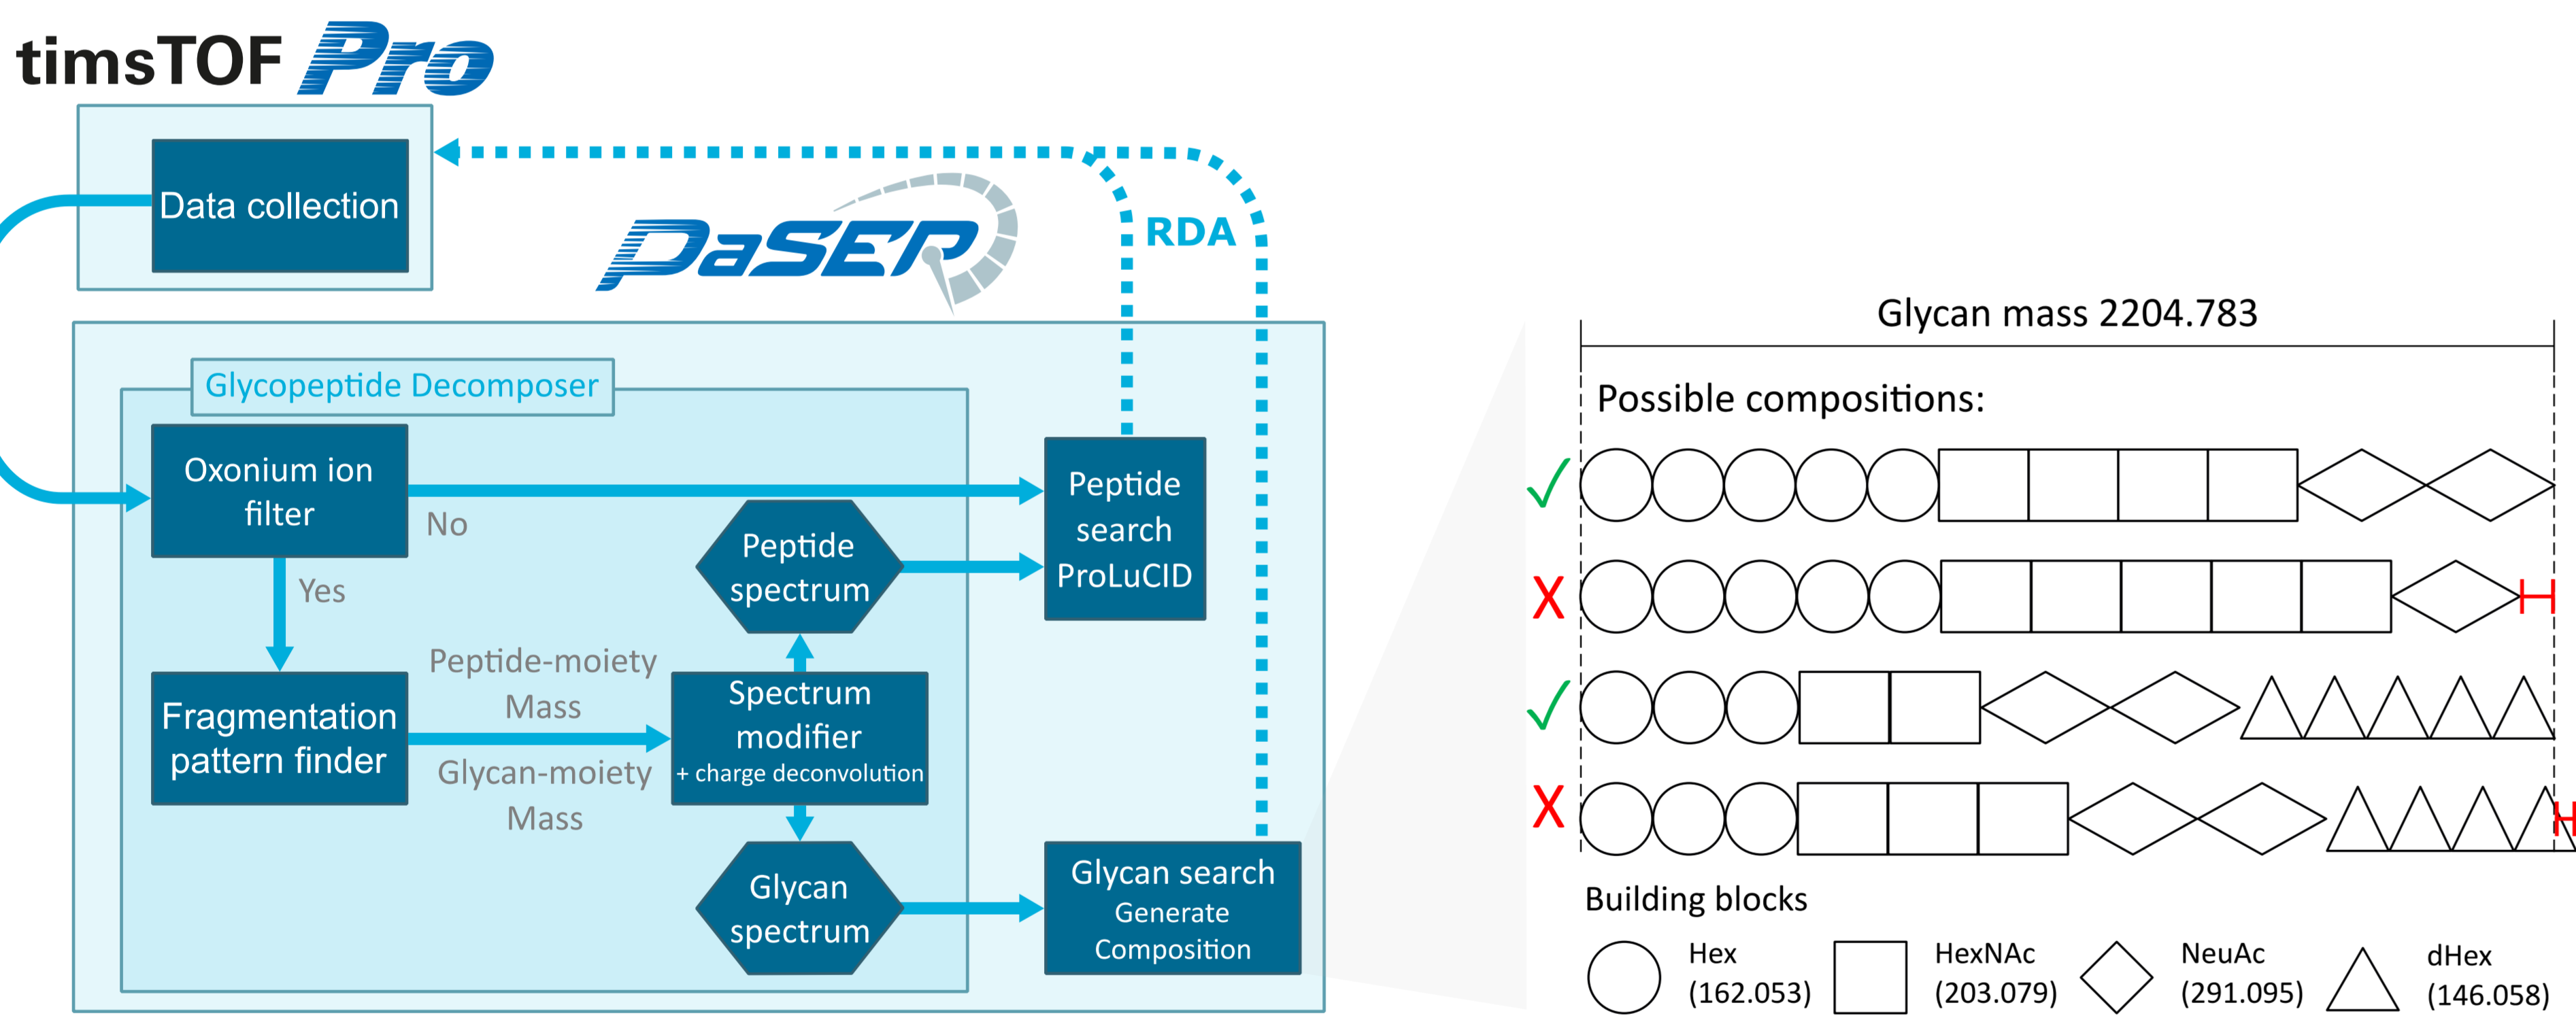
timsTOF Pro

Data collection

PaSER

RDA

Glycopeptide Decomposer

Oxonium ion filter

No

Yes

Peptide spectrum

Peptide search ProLuCID

Peptide-moiety Mass

Glycan-moiety Mass

Fragmentation pattern finder

Spectrum modifier + charge deconvolution

Glycan spectrum

Glycan search Generate Composition

Glycan mass 2204.783

Possible compositions:

✓

X

✓

X

Building blocks

Hex (162.053)

HexNAc (203.079)

NeuAc (291.095)

dHex (146.058)